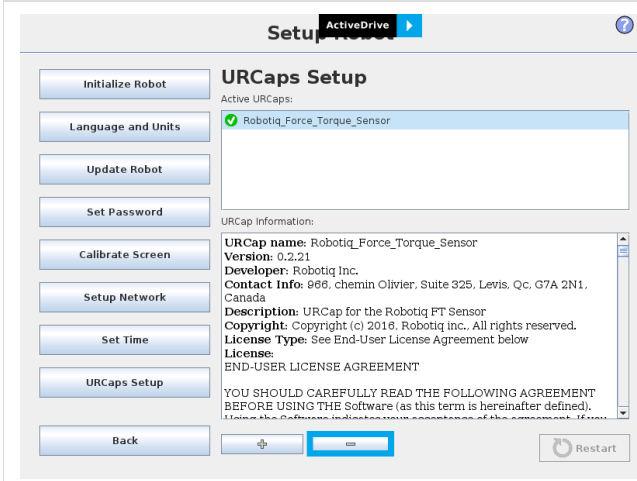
Setup Robot

ActiveDrive

?

Initialize Robot

Language and Units

Update Robot

Set Password

Calibrate Screen

Setup Network

Set Time

URCaps Setup

Back

URCaps Setup

Active URCaps:

Robotiq_Force_Torque_Sensor

URCap Information:

URCap name: Robotiq_Force_Torque_Sensor
Version: 0.2.21
Developer: Robotiq Inc.
Contact Info: 966, chemin Olivier, Suite 325, Levis, Qc, G7A 2N1, Canada
Description: URCap for the Robotiq FT Sensor
Copyright: Copyright (c) 2016, Robotiq inc., All rights reserved.
License Type: See End-User License Agreement below
License:
END-USER LICENSE AGREEMENT

YOU SHOULD CAREFULLY READ THE FOLLOWING AGREEMENT BEFORE USING THE Software (as this term is hereinafter defined).
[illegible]

+

−

Restart